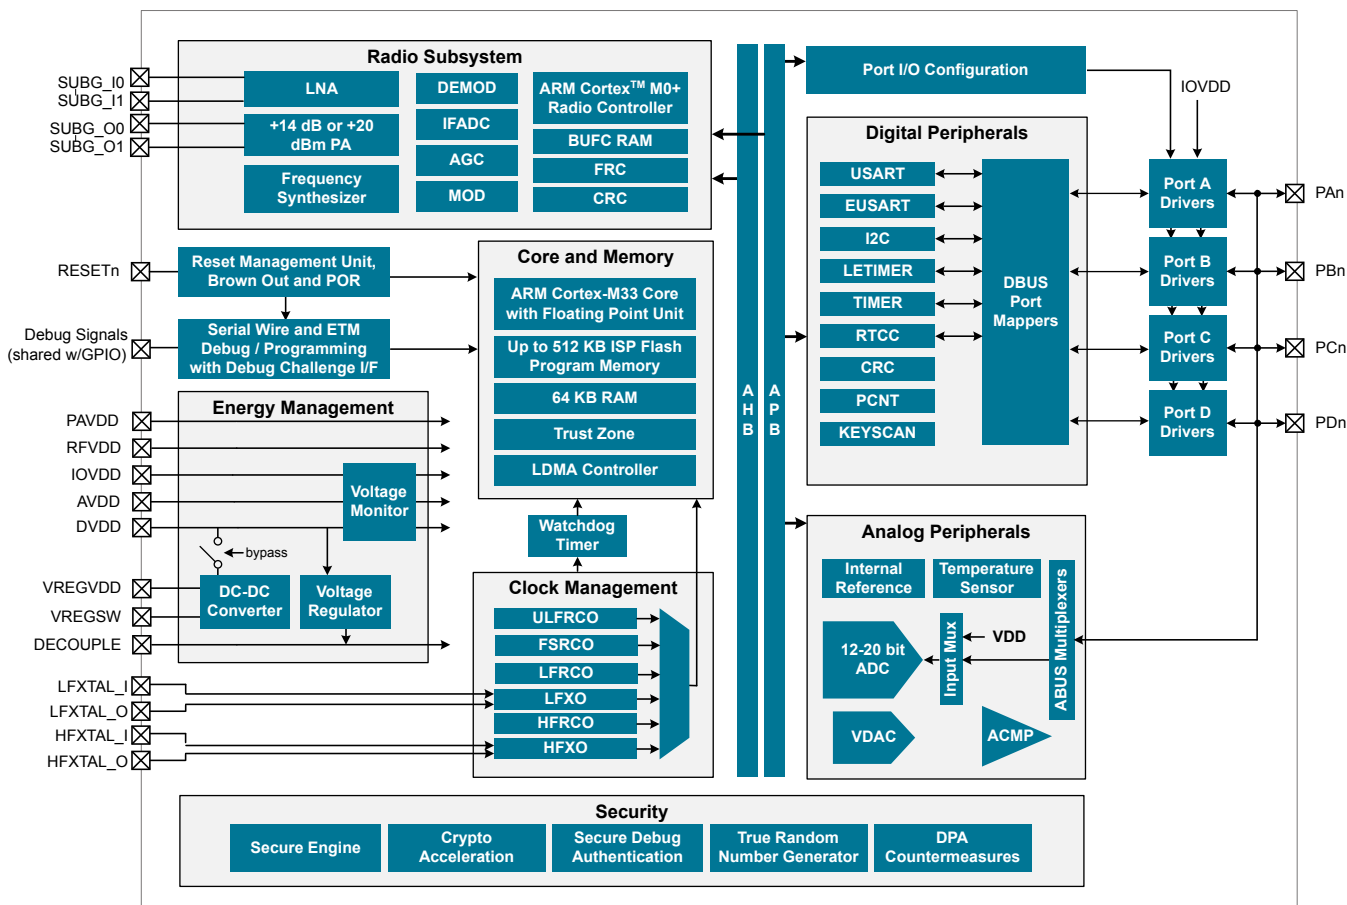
SUBG_I0
SUBG_I1
SUBG_O0
SUBG_O1

Radio Subsystem

LNA

+14 dB or +20 dBm PA

Frequency Synthesizer

DEMOD

IFADC

AGC

MOD

ARM Cortex$^{TM}$ M0+ Radio Controller

BUFC RAM

FRC

CRC

RESETn

Reset Management Unit, Brown Out and POR

Debug Signals (shared w/GPIO)

Serial Wire and ETM Debug / Programming with Debug Challenge I/F

Core and Memory

ARM Cortex-M33 Core with Floating Point Unit

Up to 512 KB ISP Flash Program Memory

64 KB RAM

Trust Zone

LDMA Controller

Energy Management

PAVDD
RFVDD
IOVDD
AVDD
DVDD

Voltage Monitor

bypass

VREGVDD
VREGSW
DECOUPLE

DC-DC Converter

Voltage Regulator

Watchdog Timer

Clock Management

ULFRCO

FSRCO

LFRCO

LFXO

HFRCO

HFXO

LFXTAL_I
LFXTAL_O
HFXTAL_I
HFXTAL_O

A H B

A P B

Port I/O Configuration

IOVDD

Digital Peripherals

USART

EUSART

I2C

LETIMER

TIMER

RTCC

CRC

PCNT

KEYSCAN

DBUS Port Mappers

Port A Drivers

Port B Drivers

Port C Drivers

Port D Drivers

PAn
PBn
PCn
PDn

Analog Peripherals

Internal Reference

Temperature Sensor

ABUS Multiplexers

12-20 bit ADC

Input Mux

VDD

VDAC

ACMP

Security

Secure Engine

Crypto Acceleration

Secure Debug Authentication

True Random Number Generator

DPA Countermeasures